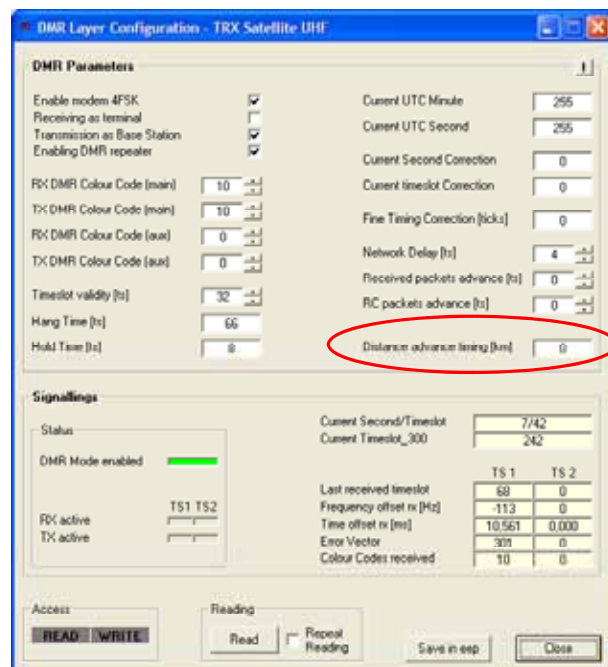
DMR Layer Configuration - TRX Satellite UHF

DMR Parameters

!

Enable modem 4FSK
Receiving as terminal
Transmission as Base Station
Enabling DMR repeater

RX DMR Colour Code (main) 10
TX DMR Colour Code (main) 10
RX DMR Colour Code (aux) 0
TX DMR Colour Code (aux) 0

Timeslot validity [ts] 32
Hang Time [ts] 66
Hold Time [ts] 8

Current UTC Minute 255
Current UTC Second 255

Current Second Correction 0
Current timeslot Correction 0

Fine Timing Correction [ticks] 0

Network Delay [ts] 4
Received packets advance [ts] 0
RC packets advance [ts] 0

Distance advance timing [km] 0

Signallings

Status

DMR Mode enabled

TS1 TS2

RX active
TX active

Current Second/Timeslot 7/42
Current Timeslot_300 242

| | TS 1 | TS 2 |
|---|---|---|
| Last received timeslot | 68 | 0 |
| Frequency offset rx [Hz] | -113 | 0 |
| Time offset rx [ms] | 10.561 | 0.000 |
| Error Vector | 301 | 0 |
| Colour Codes received | 10 | 0 |

Access

READ WRITE

Reading

Read

Repeat Reading

Save in eep

Close